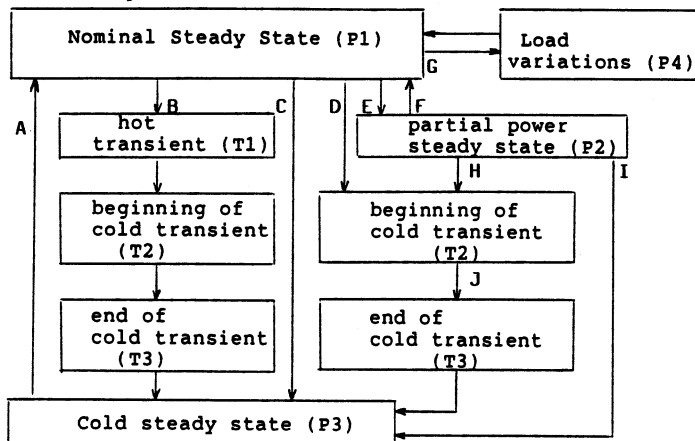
Nominal Steady State (P1)

Load variations (P4)

G

A

B

C

D

E

F

hot transient (T1)

partial power steady state (P2)

H

I

beginning of cold transient (T2)

beginning of cold transient (T2)

J

end of cold transient (T3)

end of cold transient (T3)

Cold steady state (P3)